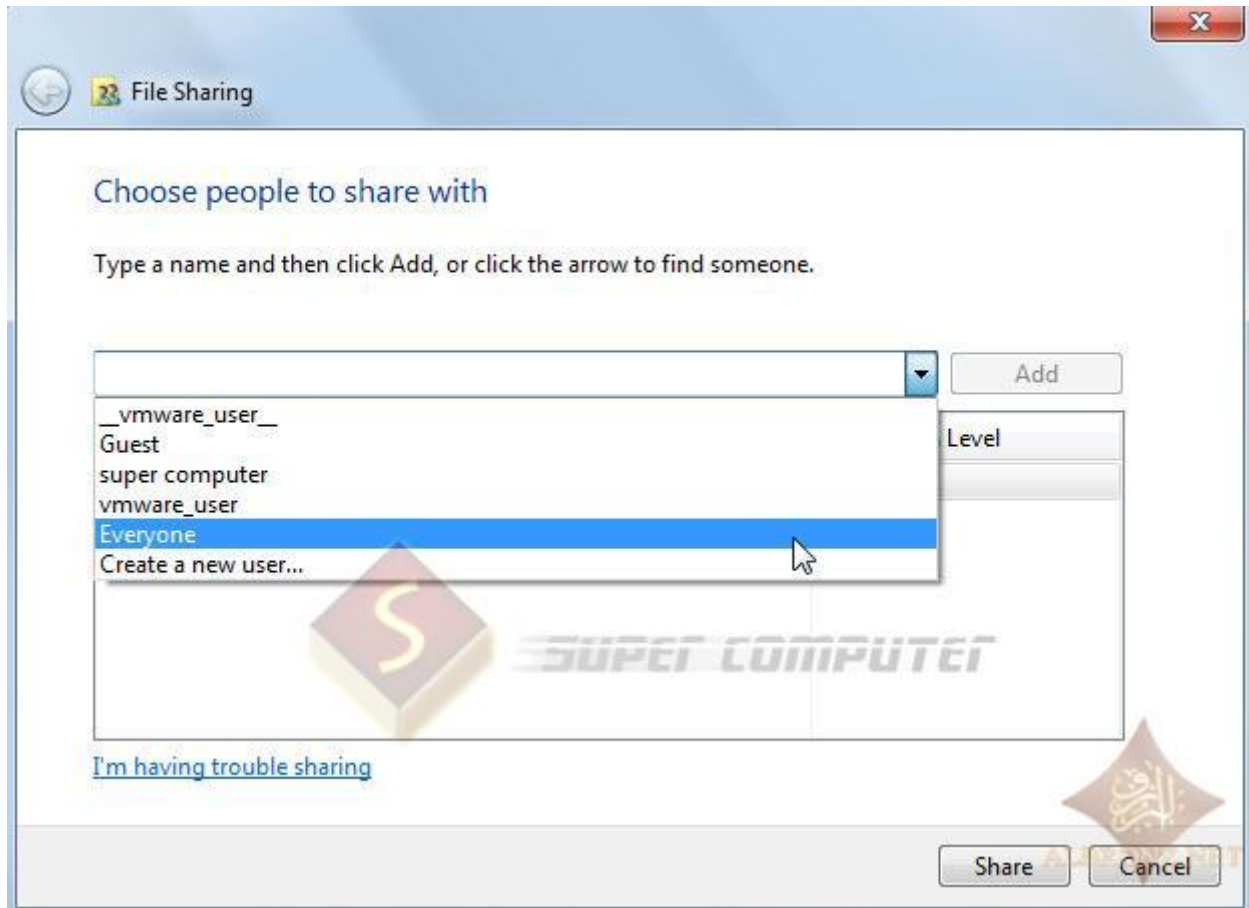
File Sharing

Choose people to share with

Type a name and then click Add, or click the arrow to find someone.

Add

__vmware_user__
Guest
super computer
vmware_user
Everyone
Create a new user...

Level

S SUPER COMPUTER

I'm having trouble sharing

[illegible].NET

Share Cancel